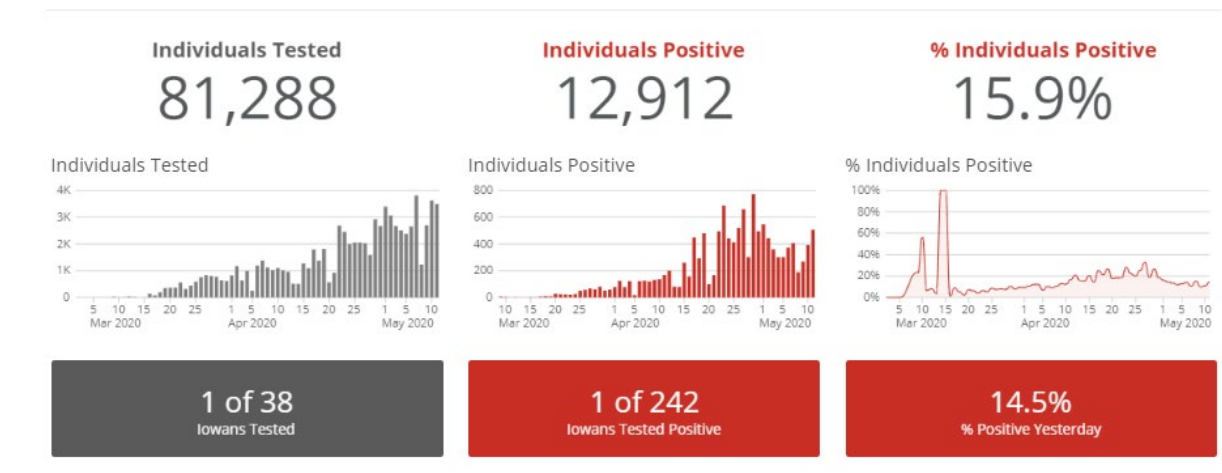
Individuals Tested
81,288

Individuals Positive
12,912

% Individuals Positive
15.9%

Individuals Tested
4K
3K
2K
1K
0
5 10 15 20 25 1 5 10 15 20 25 1 5 10
Mar 2020 Apr 2020 May 2020

Individuals Positive
800
600
400
200
0
10 15 20 25 1 5 10 15 20 25 1 5 10
Mar 2020 Apr 2020 May 2020

% Individuals Positive
100%
80%
60%
40%
20%
0%
5 10 15 20 25 1 5 10 15 20 25 1 5 10
Mar 2020 Apr 2020 May 2020

1 of 38
Iowans Tested

1 of 242
Iowans Tested Positive

14.5%
% Positive Yesterday